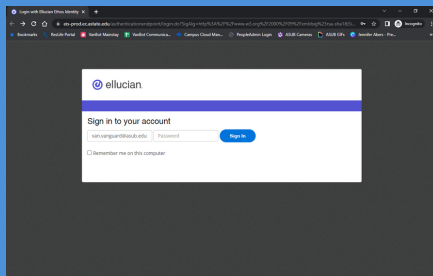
Login with Ellucian Ethos Identity ×

eis-prod.ec.asuleate.edu/authenticationendpoint/login.do?SigAlg=http%3A%2F%2Fwww.w3.org%2F2000%2F09%2Fxmldsig%23rsa-sha1&Si...

Incognito

Bookmarks  ResLife Portal  Vanlink Mainstay  VanBot Communica...  Campus Cloud Man...  PeopleAdmin Login  ASUR Cameras  ASUB GIFs  Jennifer Akers - Pre...

ellucian.

Sign in to your account

van.vanguard@asub.edu

Password

Sign In

Remember me on this computer